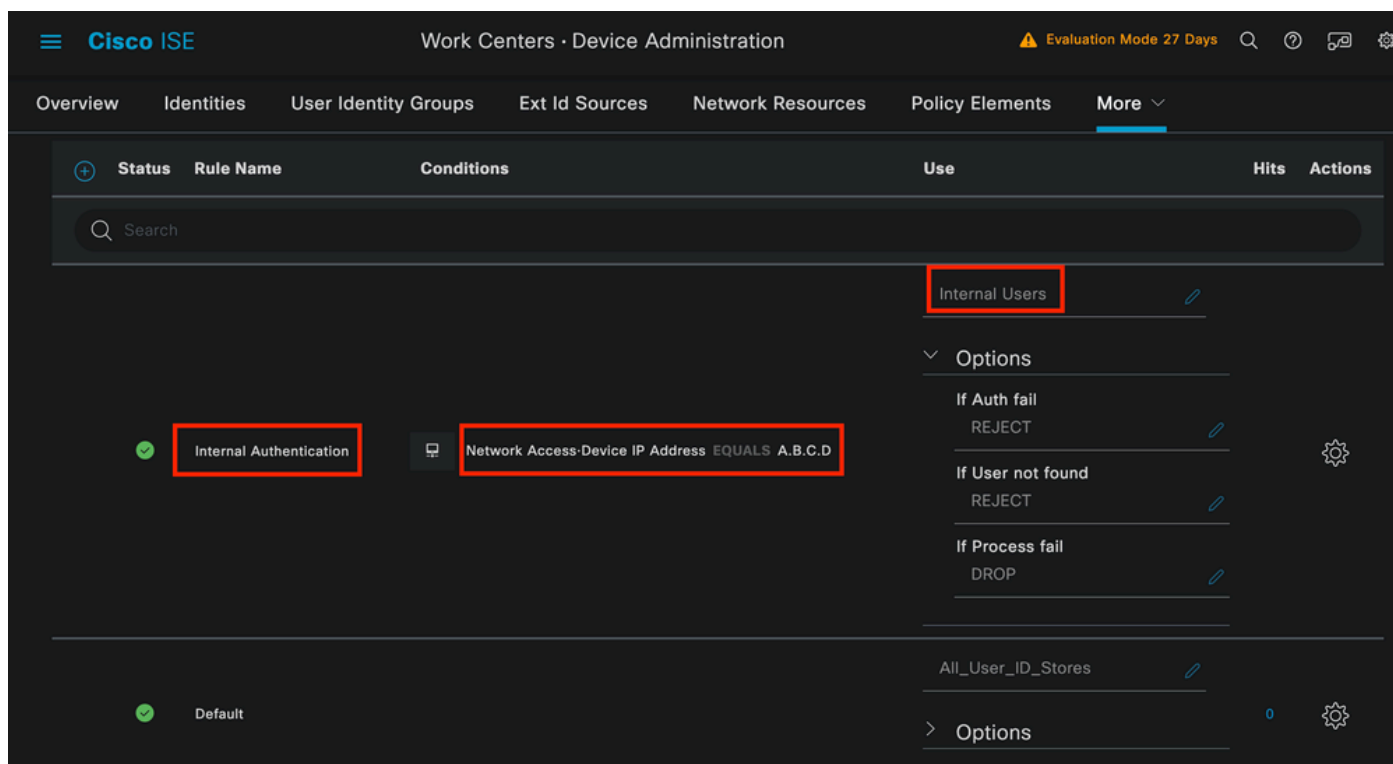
Cisco ISE

Work Centers · Device Administration

Evaluation Mode 27 Days

Overview Identities User Identity Groups Ext Id Sources Network Resources Policy Elements More

| Status | Rule Name | Conditions | Use | Hits | Actions |
|---|---|---|---|---|---|
| | Internal Authentication | Network Access·Device IP Address EQUALS A.B.C.D | Internal Users<br>Options<br>If Auth fail<br>REJECT<br>If User not found<br>REJECT<br>If Process fail<br>DROP | | |
| | Default | | All_User_ID_Stores<br>Options | 0 | |

Search